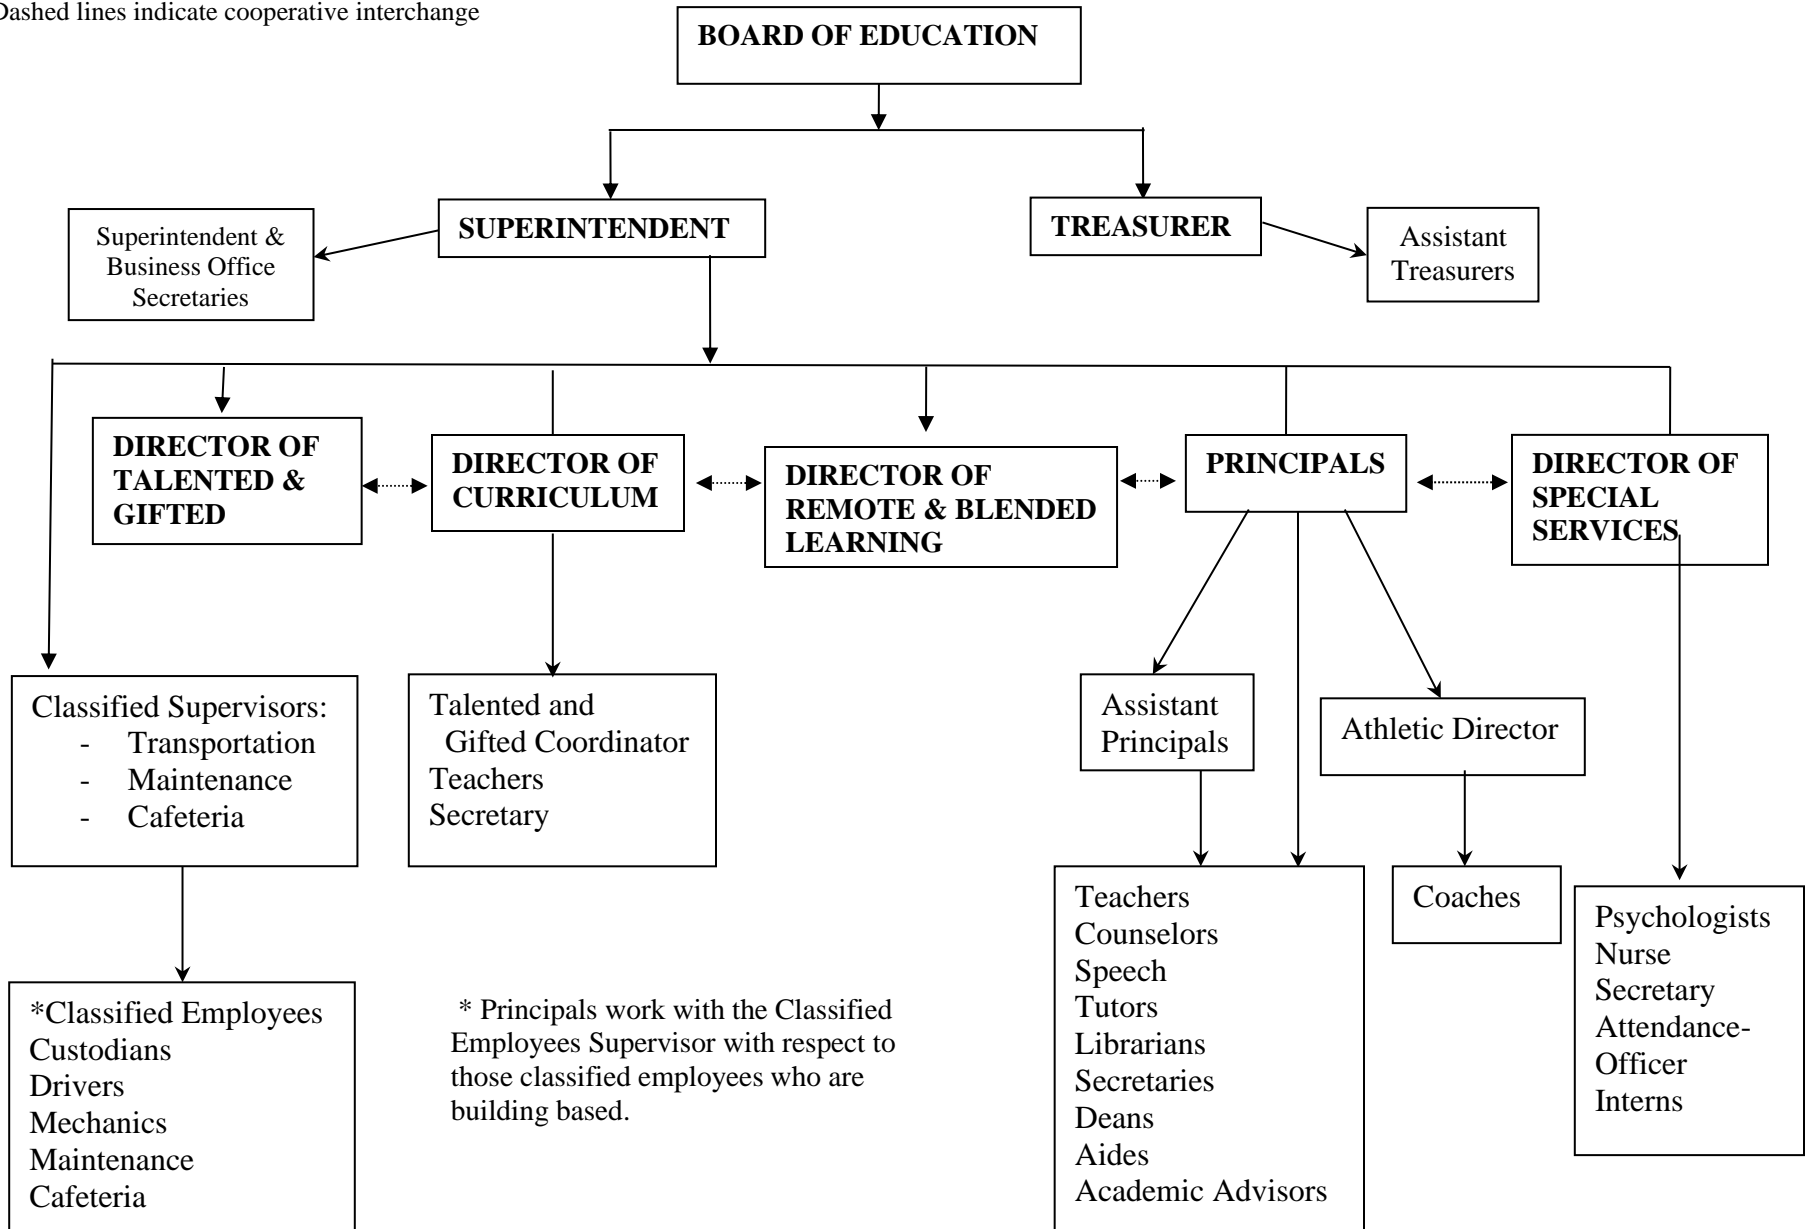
Dashed lines indicate cooperative interchange

BOARD OF EDUCATION

SUPERINTENDENT

Superintendent & Business Office Secretaries

TREASURER

Assistant Treasurers

DIRECTOR OF TALENTED & GIFTED

DIRECTOR OF CURRICULUM

DIRECTOR OF REMOTE & BLENDED LEARNING

PRINCIPALS

DIRECTOR OF SPECIAL SERVICES

Classified Supervisors:
- Transportation
- Maintenance
- Cafeteria

Talented and Gifted Coordinator
Teachers
Secretary

Assistant Principals

Athletic Director

*Classified Employees
Custodians
Drivers
Mechanics
Maintenance
Cafeteria

* Principals work with the Classified Employees Supervisor with respect to those classified employees who are building based.

Teachers
Counselors
Speech
Tutors
Librarians
Secretaries
Deans
Aides
Academic Advisors

Coaches

Psychologists
Nurse
Secretary
Attendance-Officer
Interns